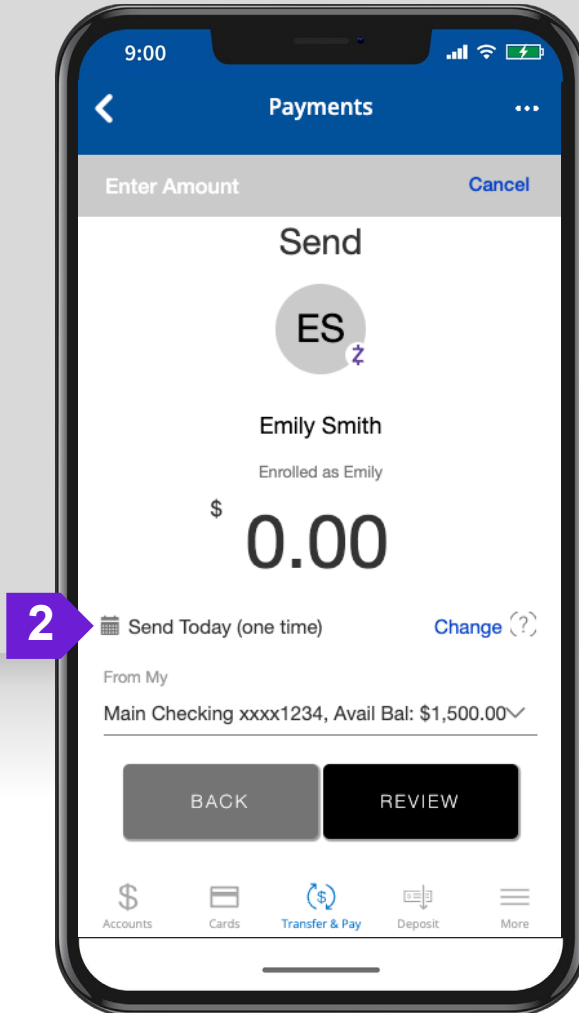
9:00

Payments

Enter Amount

Cancel

Send

ES

Emily Smith

Enrolled as Emily

$ 0.00

2

Send Today (one time)

Change

From My

Main Checking xxxx1234, Avail Bal: $1,500.00

BACK

REVIEW

Accounts

Cards

Transfer & Pay

Deposit

More